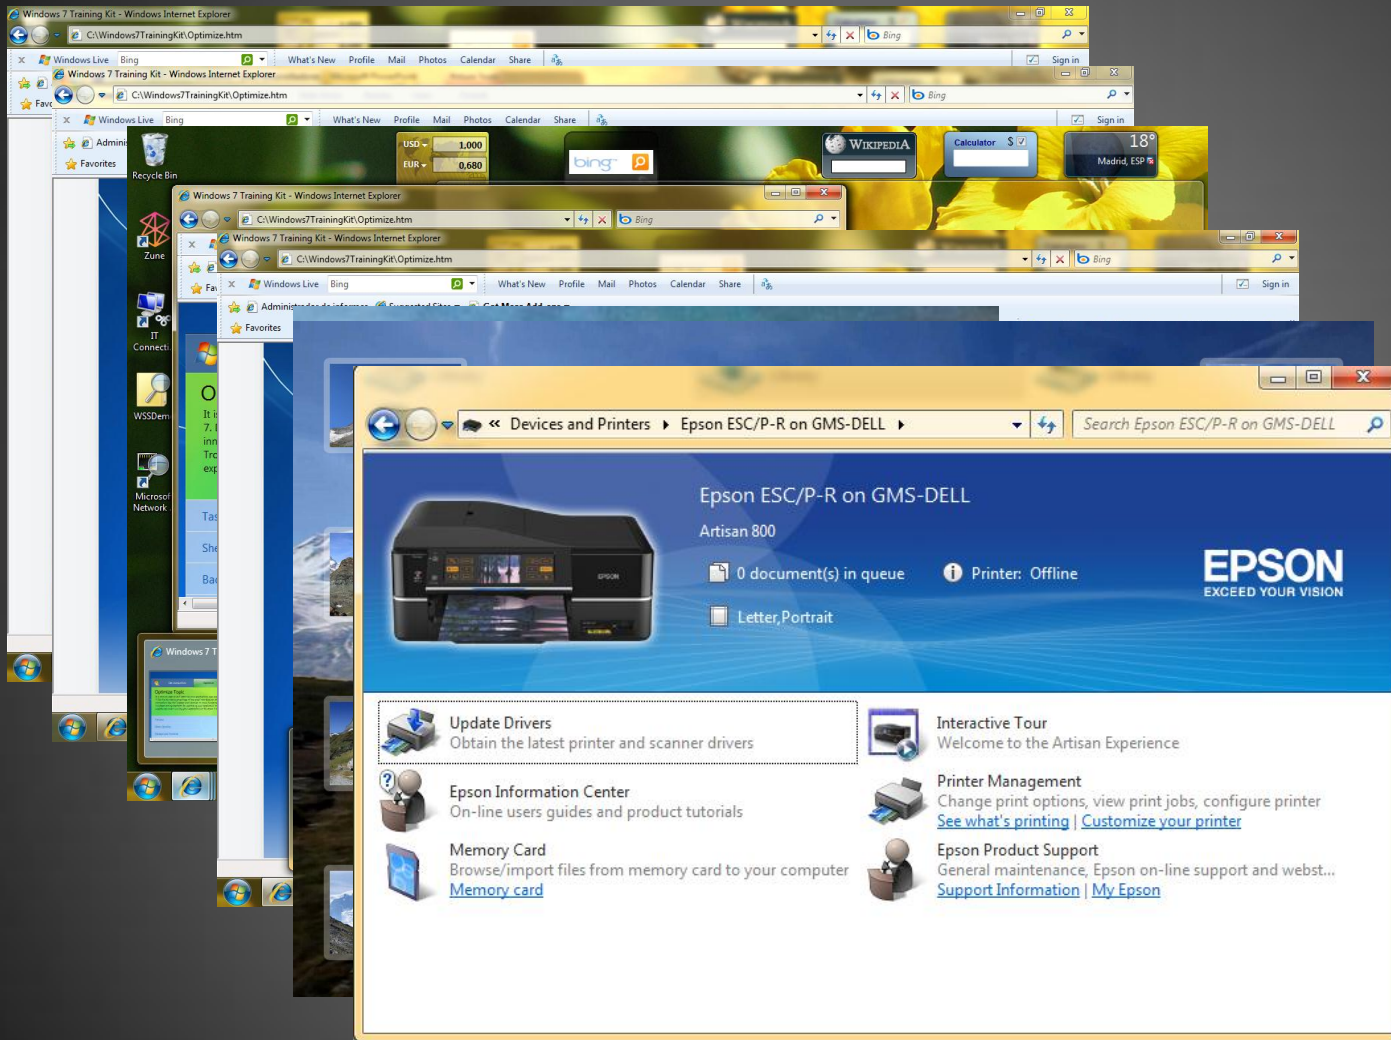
Windows 7 Training Kit - Windows Internet Explorer
C:\Windows7TrainingKit\Optimize.htm
Bing
Windows Live Bing
What's New Profile Mail Photos Calendar Share
Sign in
Windows 7 Training Kit - Windows Internet Explorer
C:\Windows7TrainingKit\Optimize.htm
Bing
Windows Live Bing
What's New Profile Mail Photos Calendar Share
Sign in
Admini
Favorites
Recycle Bin
USD 1.000
EUR 0,680
bing
WIKIPEDIA
Calculator $
18°
Madrid, ESP
Windows 7 Training Kit - Windows Internet Explorer
C:\Windows7TrainingKit\Optimize.htm
Bing
Zune
Windows 7 Training Kit - Windows Internet Explorer
C:\Windows7TrainingKit\Optimize.htm
Bing
Windows Live Bing
What's New Profile Mail Photos Calendar Share
Sign in
Favorites
IT Connecti
WSSDem
Microsof Network
Windows 7 T

Devices and Printers ▸ Epson ESC/P-R on GMS-DELL ▸
Search Epson ESC/P-R on GMS-DELL
Epson ESC/P-R on GMS-DELL
Artisan 800
0 document(s) in queue
Printer: Offline
Letter,Portrait
EPSON
EXCEED YOUR VISION
Update Drivers
Obtain the latest printer and scanner drivers
Interactive Tour
Welcome to the Artisan Experience
Epson Information Center
On-line users guides and product tutorials
Printer Management
Change print options, view print jobs, configure printer
See what's printing | Customize your printer
Memory Card
Browse/import files from memory card to your computer
Memory card
Epson Product Support
General maintenance, Epson on-line support and webst...
Support Information | My Epson